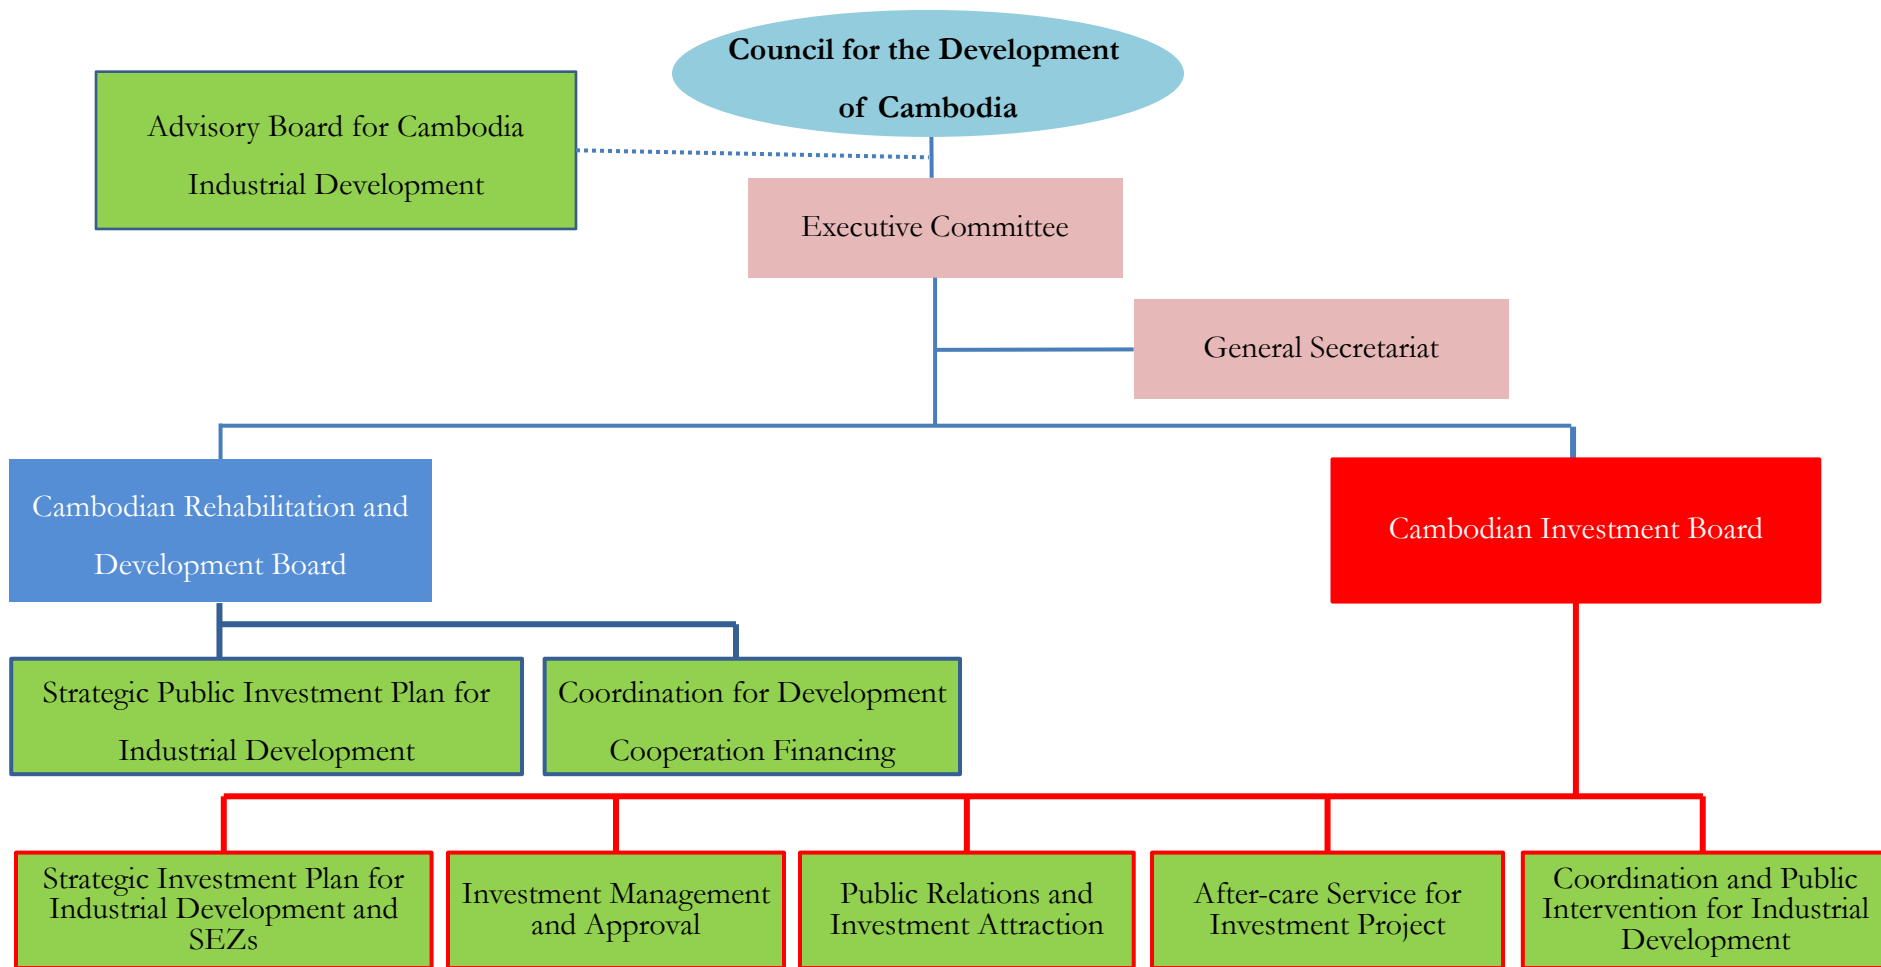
Council for the Development of Cambodia

Advisory Board for Cambodia Industrial Development

Executive Committee

General Secretariat

Cambodian Rehabilitation and Development Board

Cambodian Investment Board

Strategic Public Investment Plan for Industrial Development

Coordination for Development Cooperation Financing

Strategic Investment Plan for Industrial Development and SEZs

Investment Management and Approval

Public Relations and Investment Attraction

After-care Service for Investment Project

Coordination and Public Intervention for Industrial Development